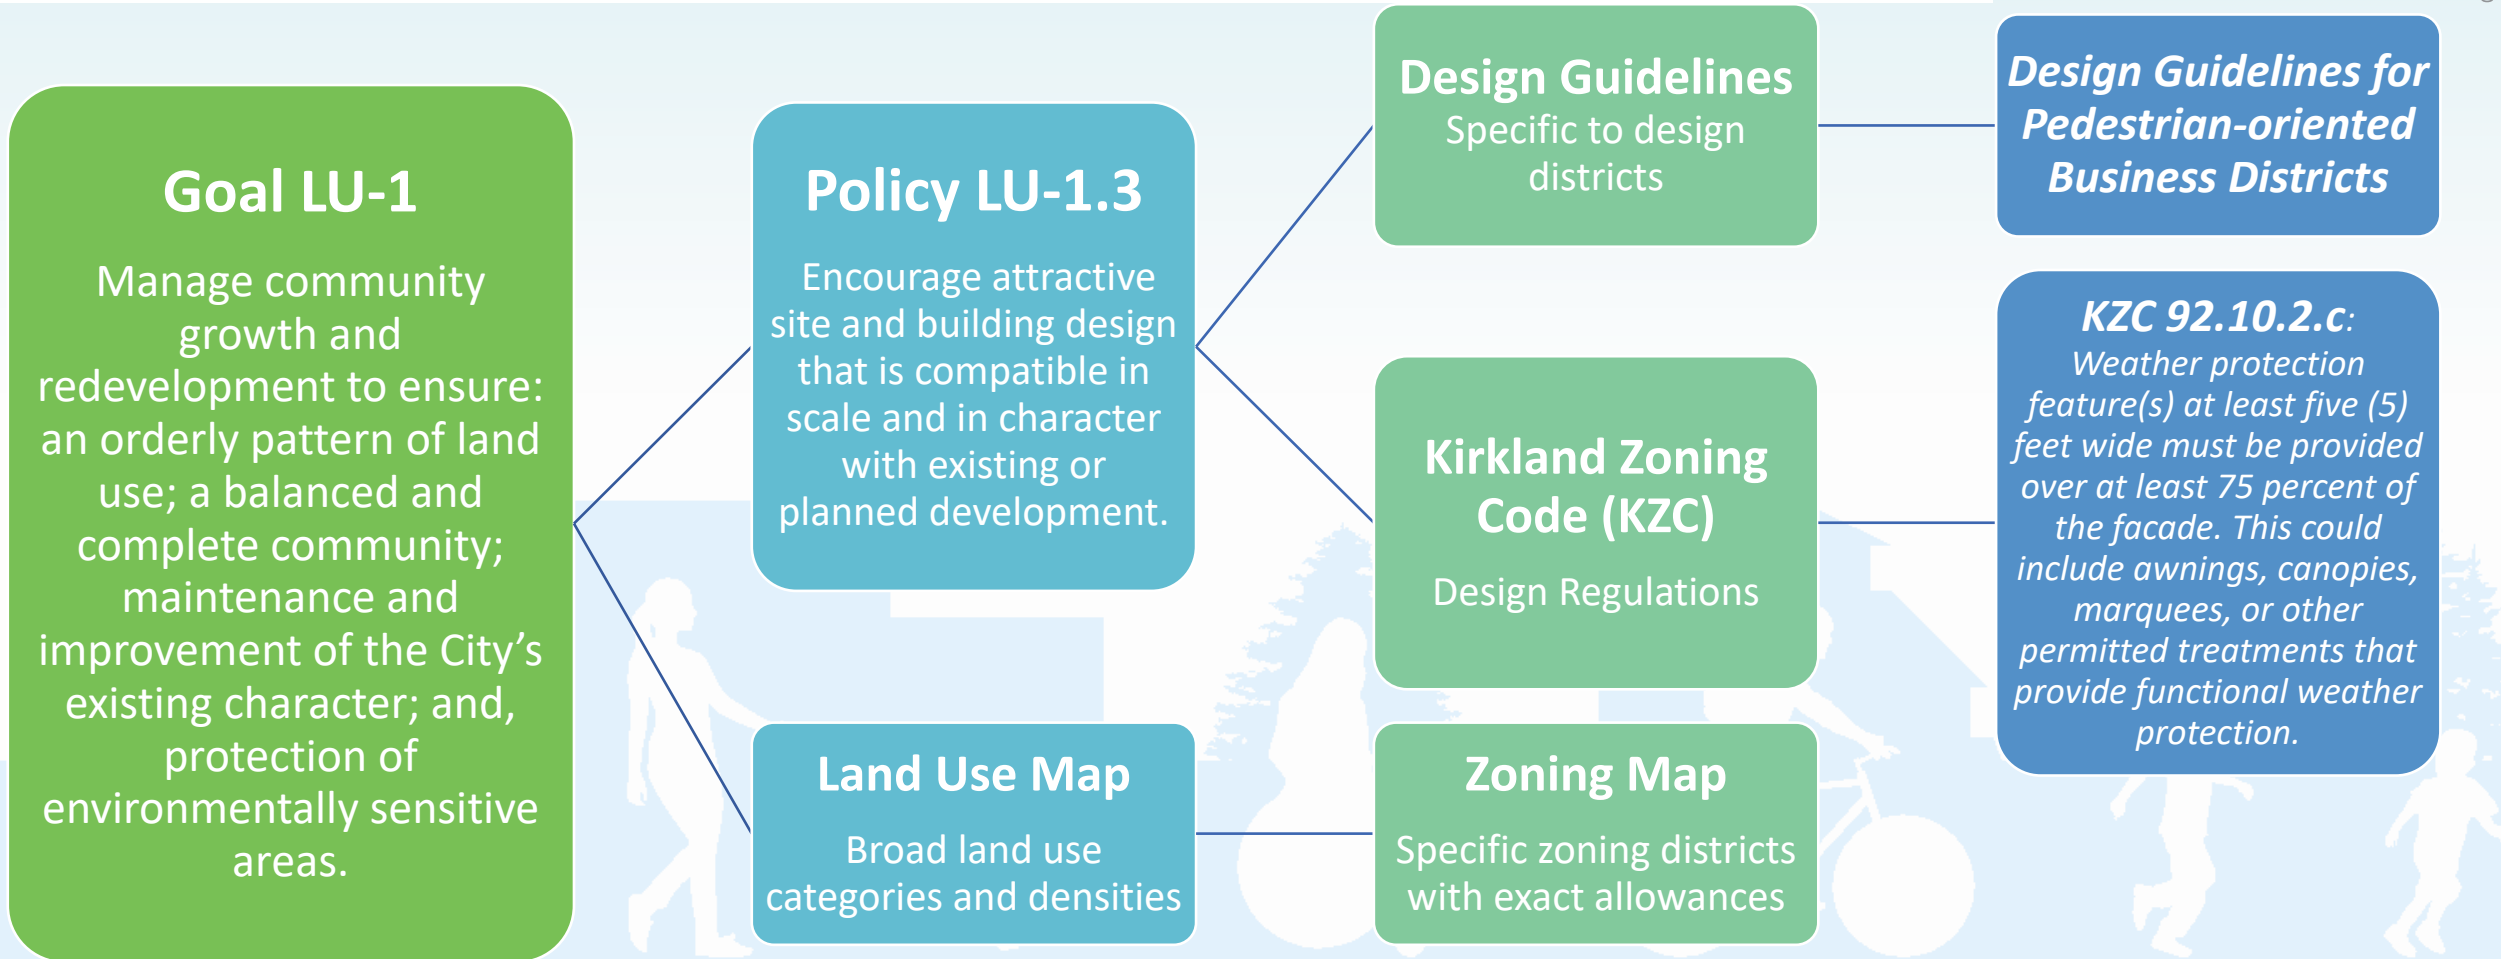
Goal LU-1

Manage community growth and redevelopment to ensure: an orderly pattern of land use; a balanced and complete community; maintenance and improvement of the City's existing character; and, protection of environmentally sensitive areas.

Policy LU-1.3

Encourage attractive site and building design that is compatible in scale and in character with existing or planned development.

Land Use Map

Broad land use categories and densities

Design Guidelines

Specific to design districts

Kirkland Zoning Code (KZC)

Design Regulations

Zoning Map

Specific zoning districts with exact allowances

Design Guidelines for Pedestrian-oriented Business Districts

KZC 92.10.2.c:

Weather protection feature(s) at least five (5) feet wide must be provided over at least 75 percent of the facade. This could include awnings, canopies, marquees, or other permitted treatments that provide functional weather protection.